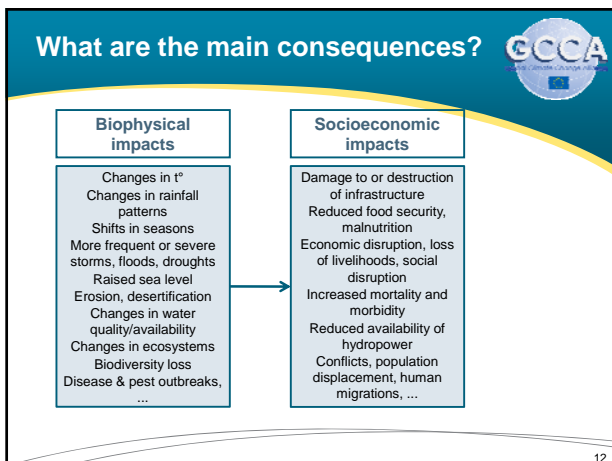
What are the main consequences?

GCCA

Biophysical impacts

Changes in t°
Changes in rainfall patterns
Shifts in seasons
More frequent or severe storms, floods, droughts
Raised sea level
Erosion, desertification
Changes in water quality/availability
Changes in ecosystems
Biodiversity loss
Disease & pest outbreaks, ...

Socioeconomic impacts

Damage to or destruction of infrastructure
Reduced food security, malnutrition
Economic disruption, loss of livelihoods, social disruption
Increased mortality and morbidity
Reduced availability of hydropower
Conflicts, population displacement, human migrations, ...

12